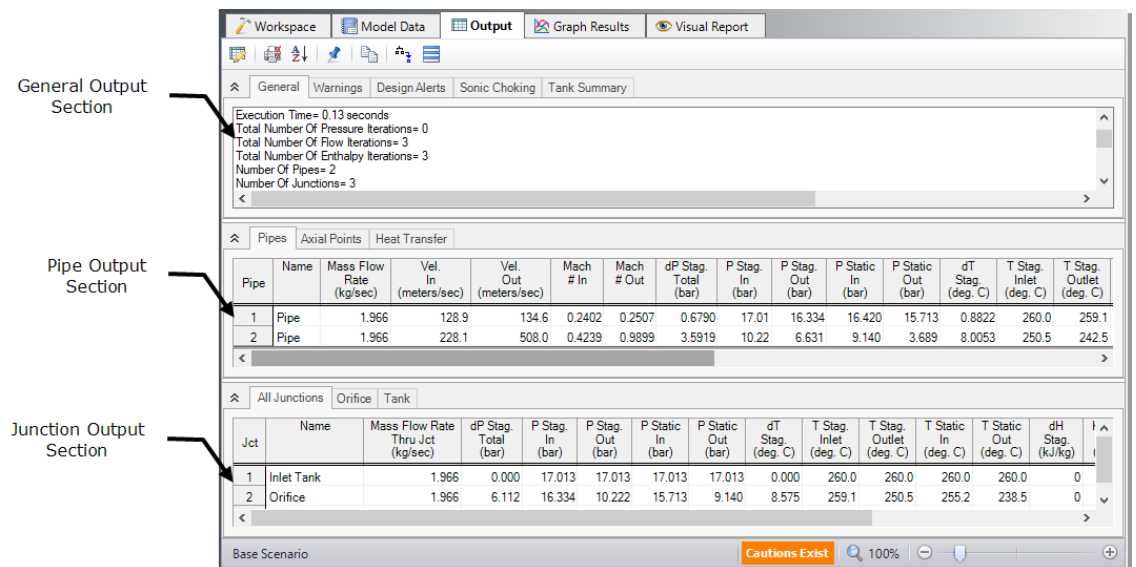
Workspace | Model Data | Output | Graph Results | Visual Report

General Output Section

General | Warnings | Design Alerts | Sonic Choking | Tank Summary

Execution Time= 0.13 seconds
Total Number Of Pressure Iterations= 0
Total Number Of Flow Iterations= 3
Total Number Of Enthalpy Iterations= 3
Number Of Pipes= 2
Number Of Junctions= 3

Pipe Output Section

Pipes | Axial Points | Heat Transfer

| Pipe | Name | Mass Flow Rate (kg/sec) | Vel. In (meters/sec) | Vel. Out (meters/sec) | Mach # In | Mach # Out | dP Stag. Total (bar) | P Stag. In (bar) | P Stag. Out (bar) | P Static In (bar) | P Static Out (bar) | dT Stag. (deg. C) | T Stag. Inlet (deg. C) | T Stag. Outlet (deg. C) |
|---|---|---|---|---|---|---|---|---|---|---|---|---|---|---|
| 1 | Pipe | 1.966 | 128.9 | 134.6 | 0.2402 | 0.2507 | 0.6790 | 17.01 | 16.334 | 16.420 | 15.713 | 0.8822 | 260.0 | 259.1 |
| 2 | Pipe | 1.966 | 228.1 | 508.0 | 0.4239 | 0.9899 | 3.5919 | 10.22 | 6.631 | 9.140 | 3.689 | 8.0053 | 250.5 | 242.5 |

Junction Output Section

All Junctions | Orifice | Tank

| Jct | Name | Mass Flow Rate Thru Jct (kg/sec) | dP Stag. Total (bar) | P Stag. In (bar) | P Stag. Out (bar) | P Static In (bar) | P Static Out (bar) | dT Stag. (deg. C) | T Stag. Inlet (deg. C) | T Stag. Outlet (deg. C) | T Static In (deg. C) | T Static Out (deg. C) | dH Stag. (kJ/kg) |
|---|---|---|---|---|---|---|---|---|---|---|---|---|---|
| 1 | Inlet Tank | 1.966 | 0.000 | 17.013 | 17.013 | 17.013 | 17.013 | 0.000 | 260.0 | 260.0 | 260.0 | 260.0 | 0 |
| 2 | Orifice | 1.966 | 6.112 | 16.334 | 10.222 | 15.713 | 9.140 | 8.575 | 259.1 | 250.5 | 255.2 | 238.5 | 0 |

Base Scenario | Cautions Exist | 100%